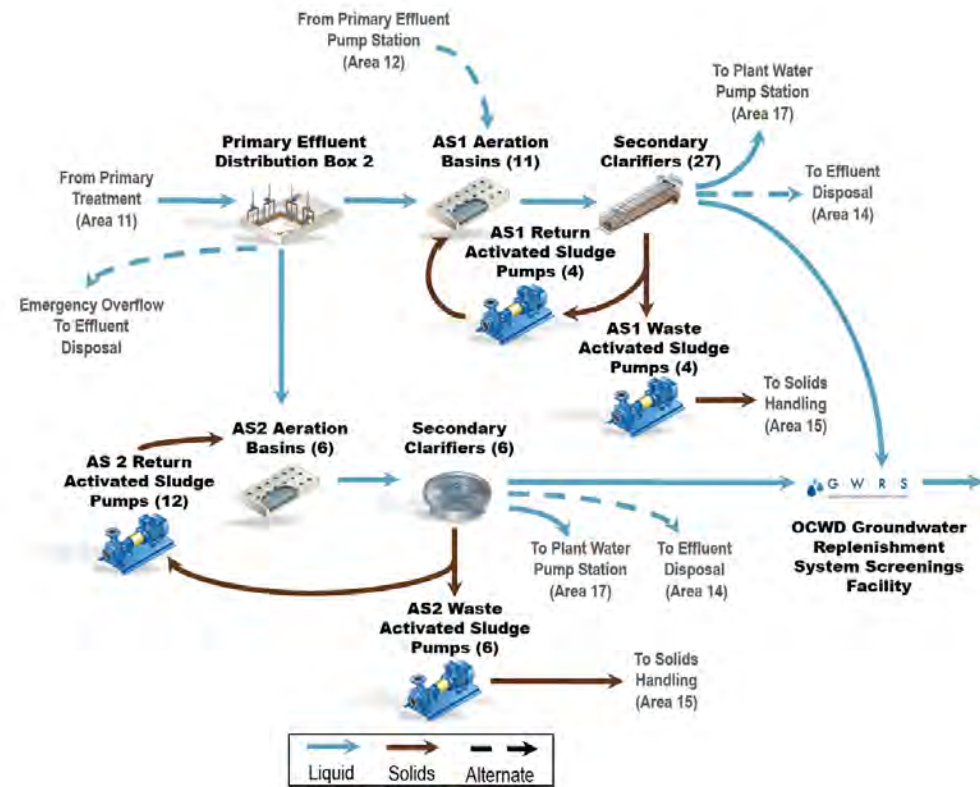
From Primary Effluent Pump Station (Area 12)

To Plant Water Pump Station (Area 17)

Primary Effluent Distribution Box 2

AS1 Aeration Basins (11)

Secondary Clarifiers (27)

From Primary Treatment (Area 11)

To Effluent Disposal (Area 14)

AS1 Return Activated Sludge Pumps (4)

Emergency Overflow To Effluent Disposal

AS1 Waste Activated Sludge Pumps (4)

To Solids Handling (Area 15)

AS2 Aeration Basins (6)

Secondary Clarifiers (6)

AS 2 Return Activated Sludge Pumps (12)

G W R S

OCWD Groundwater Replenishment System Screenings Facility

To Plant Water Pump Station (Area 17)

To Effluent Disposal (Area 14)

AS2 Waste Activated Sludge Pumps (6)

To Solids Handling (Area 15)

Liquid Solids Alternate